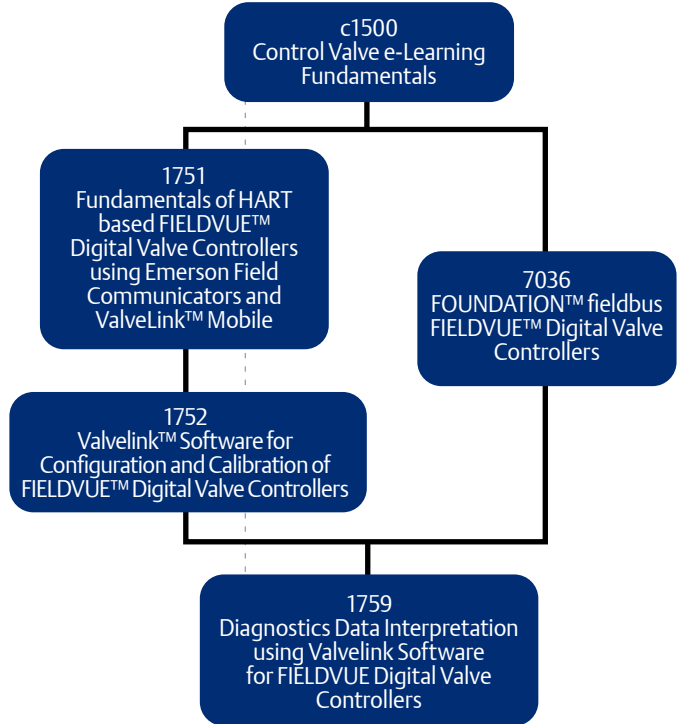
c1500
Control Valve e-Learning Fundamentals

1751
Fundamentals of HART based FIELDVUE™ Digital Valve Controllers using Emerson Field Communicators and ValveLink™ Mobile

7036
FOUNDATION™ fieldbus FIELDVUE™ Digital Valve Controllers

1752
Valvelink™ Software for Configuration and Calibration of FIELDVUE™ Digital Valve Controllers

1759
Diagnostics Data Interpretation using Valvelink Software for FIELDVUE Digital Valve Controllers